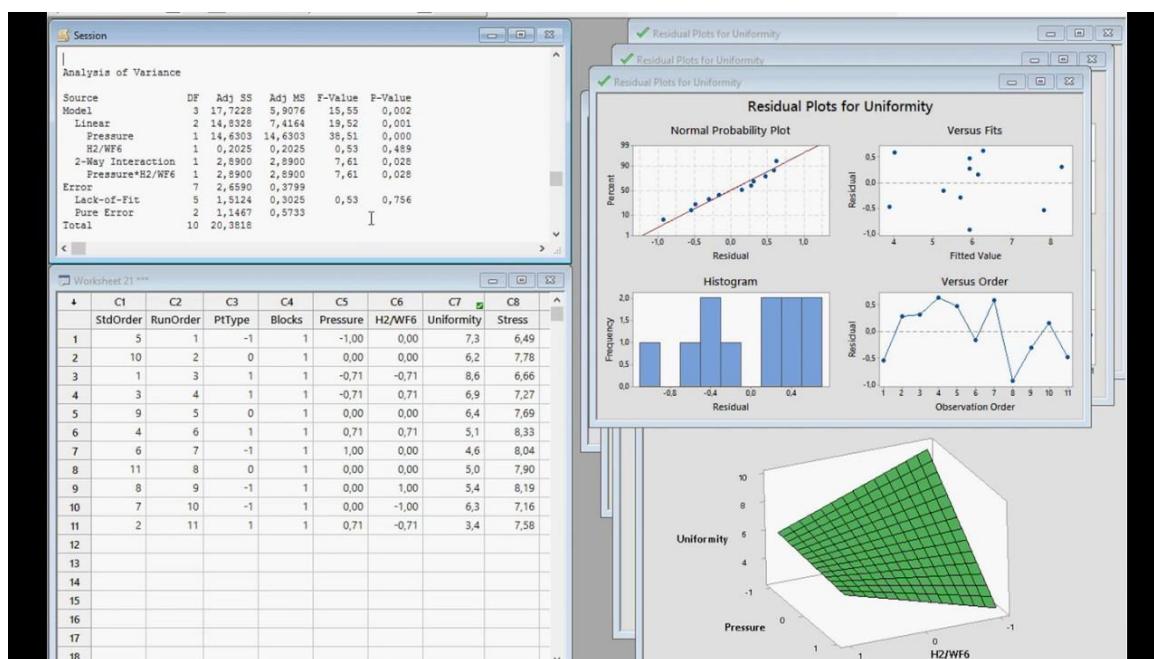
Session

Analysis of Variance

| Source | DF | Adj SS | Adj MS | F-Value | P-Value |
|---|---|---|---|---|---|
| Model | 3 | 17,7228 | 5,9076 | 15,55 | 0,002 |
| Linear | 2 | 14,8328 | 7,4164 | 19,52 | 0,001 |
| Pressure | 1 | 14,6303 | 14,6303 | 38,51 | 0,000 |
| H2/WF6 | 1 | 0,2025 | 0,2025 | 0,53 | 0,489 |
| 2-Way Interaction | 1 | 2,8900 | 2,8900 | 7,61 | 0,028 |
| Pressure*H2/WF6 | 1 | 2,8900 | 2,8900 | 7,61 | 0,028 |
| Error | 7 | 2,6590 | 0,3799 | | |
| Lack-of-Fit | 5 | 1,5124 | 0,3025 | 0,53 | 0,756 |
| Pure Error | 2 | 1,1467 | 0,5733 | | |
| Total | 10 | 20,3818 | | | |

Worksheet 21 ***

| ↓ | C1 | C2 | C3 | C4 | C5 | C6 | C7 | C8 |
|---|---|---|---|---|---|---|---|---|
| | StdOrder | RunOrder | PtType | Blocks | Pressure | H2/WF6 | Uniformity | Stress |
| 1 | 5 | 1 | -1 | 1 | -1,00 | 0,00 | 7,3 | 6,49 |
| 2 | 10 | 2 | 0 | 1 | 0,00 | 0,00 | 6,2 | 7,78 |
| 3 | 1 | 3 | 1 | 1 | -0,71 | -0,71 | 8,6 | 6,66 |
| 4 | 3 | 4 | 1 | 1 | -0,71 | 0,71 | 6,9 | 7,27 |
| 5 | 9 | 5 | 0 | 1 | 0,00 | 0,00 | 6,4 | 7,69 |
| 6 | 4 | 6 | 1 | 1 | 0,71 | 0,71 | 5,1 | 8,33 |
| 7 | 6 | 7 | -1 | 1 | 1,00 | 0,00 | 4,6 | 8,04 |
| 8 | 11 | 8 | 0 | 1 | 0,00 | 0,00 | 5,0 | 7,90 |
| 9 | 8 | 9 | -1 | 1 | 0,00 | 1,00 | 5,4 | 8,19 |
| 10 | 7 | 10 | -1 | 1 | 0,00 | -1,00 | 6,3 | 7,16 |
| 11 | 2 | 11 | 1 | 1 | 0,71 | -0,71 | 3,4 | 7,58 |
| 12 | | | | | | | | |
| 13 | | | | | | | | |
| 14 | | | | | | | | |
| 15 | | | | | | | | |
| 16 | | | | | | | | |
| 17 | | | | | | | | |
| 18 | | | | | | | | |

Residual Plots for Uniformity
Residual Plots for Uniformity
Residual Plots for Uniformity

Residual Plots for Uniformity

Normal Probability Plot
99 90 50 10 1
Percent
-1,0 -0,5 0,0 0,5 1,0
Residual

Versus Fits
0,5 0,0 -0,5 -1,0
Residual
4 5 6 7 8
Fitted Value

Histogram
2,0 1,5 1,0 0,5 0,0
Frequency
-0,8 -0,4 0,0 0,4
Residual

Versus Order
0,5 0,0 -0,5 -1,0
Residual
1 2 3 4 5 6 7 8 9 10 11
Observation Order

10
8
Uniformity 6
4
-1
Pressure 0
1
1 0 -1
H2/WF6